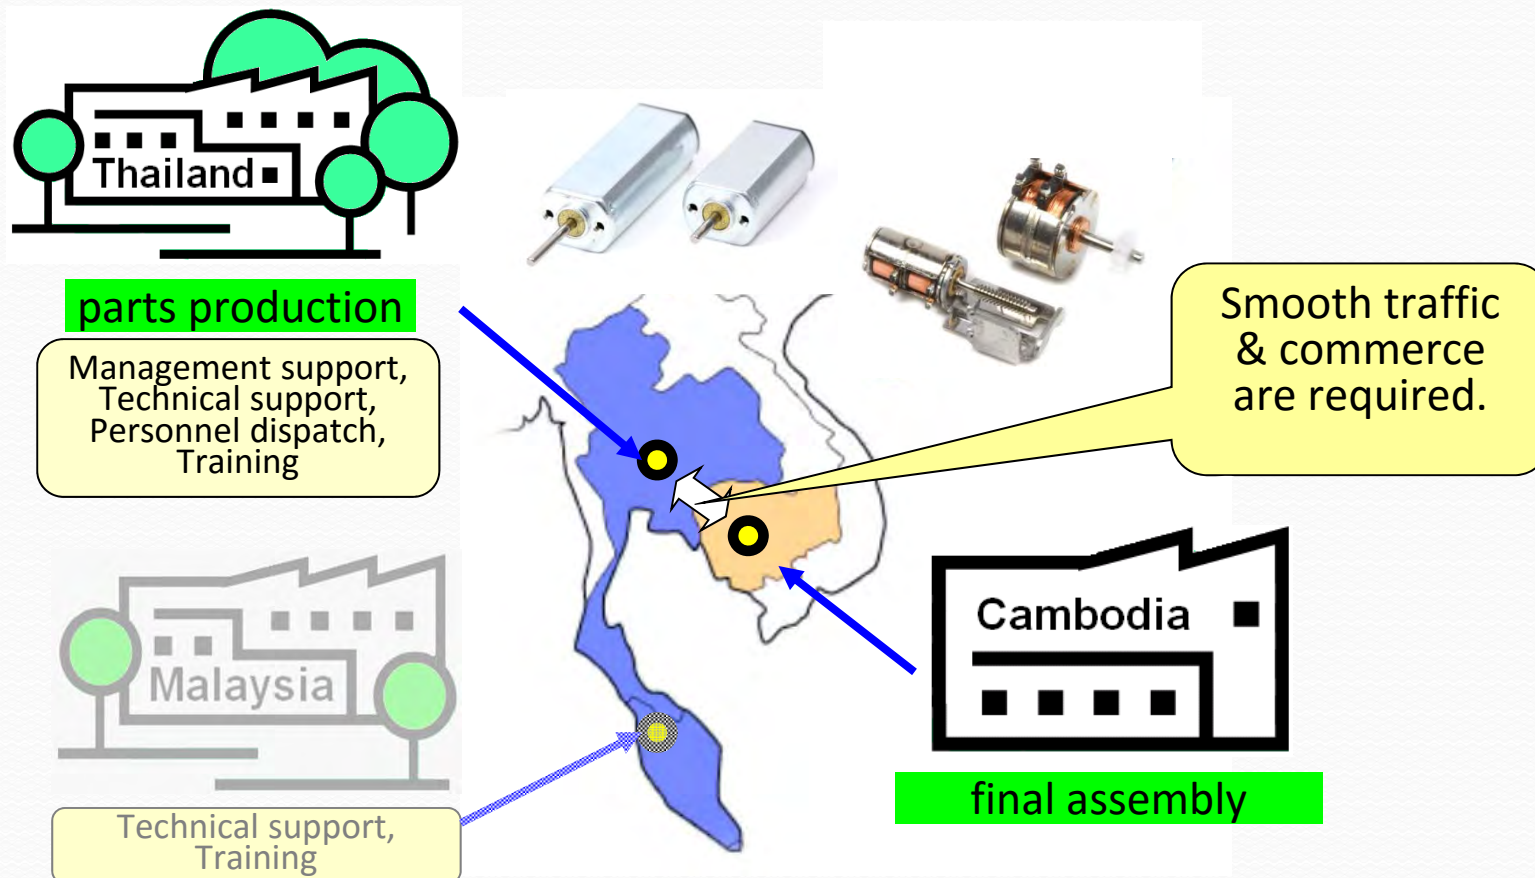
Thailand

parts production

Management support,
Technical support,
Personnel dispatch,
Training

Smooth traffic & commerce are required.

Malaysia

Technical support,
Training

Cambodia

final assembly